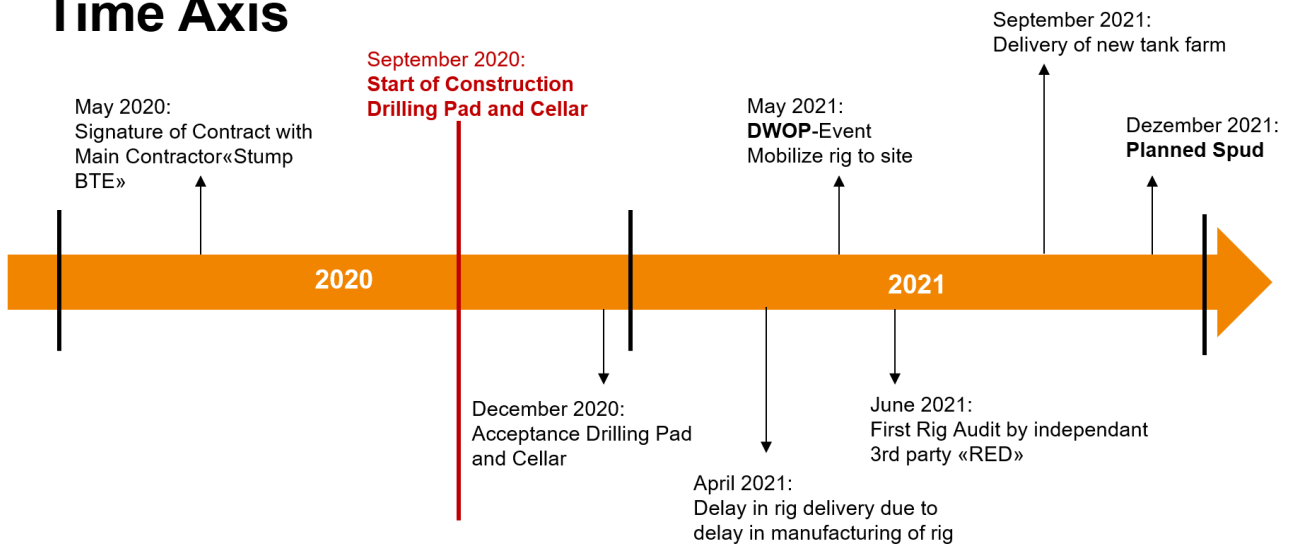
Time Axis

May 2020:
Signature of Contract with Main Contractor«Stump BTE»

September 2020:
**Start of Construction Drilling Pad and Cellar**

May 2021:
**DWOP**-Event
Mobilize rig to site

September 2021:
Delivery of new tank farm

Dezember 2021:
**Planned Spud**

2020

2021

December 2020:
Acceptance Drilling Pad and Cellar

April 2021:
Delay in rig delivery due to delay in manufacturing of rig

June 2021:
First Rig Audit by independant 3rd party «RED»